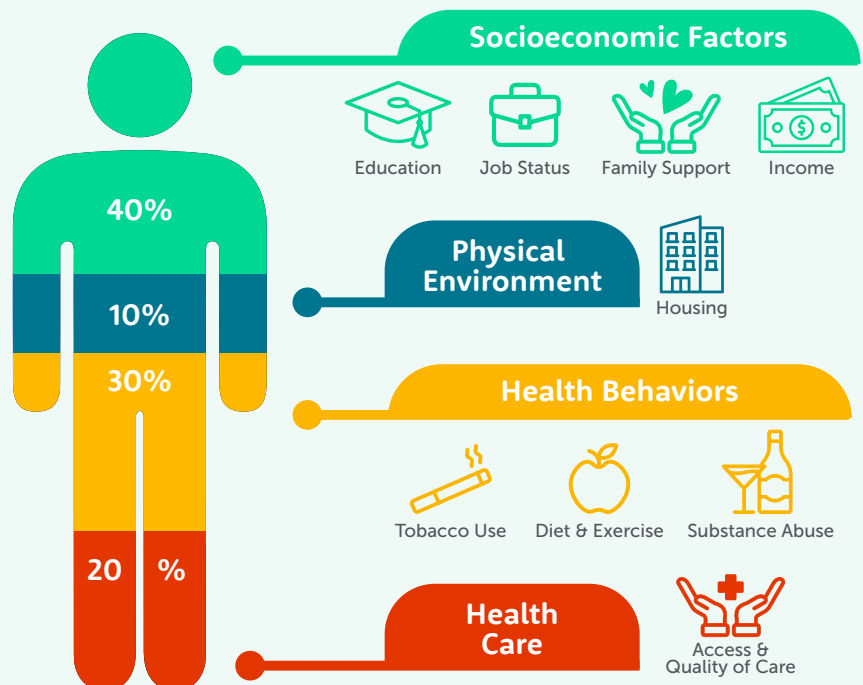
40%

10%

30%

20 %

Socioeconomic Factors

Education

Job Status

Family Support

Income

Physical Environment

Housing

Health Behaviors

Tobacco Use

Diet & Exercise

Substance Abuse

Health Care

Access & Quality of Care